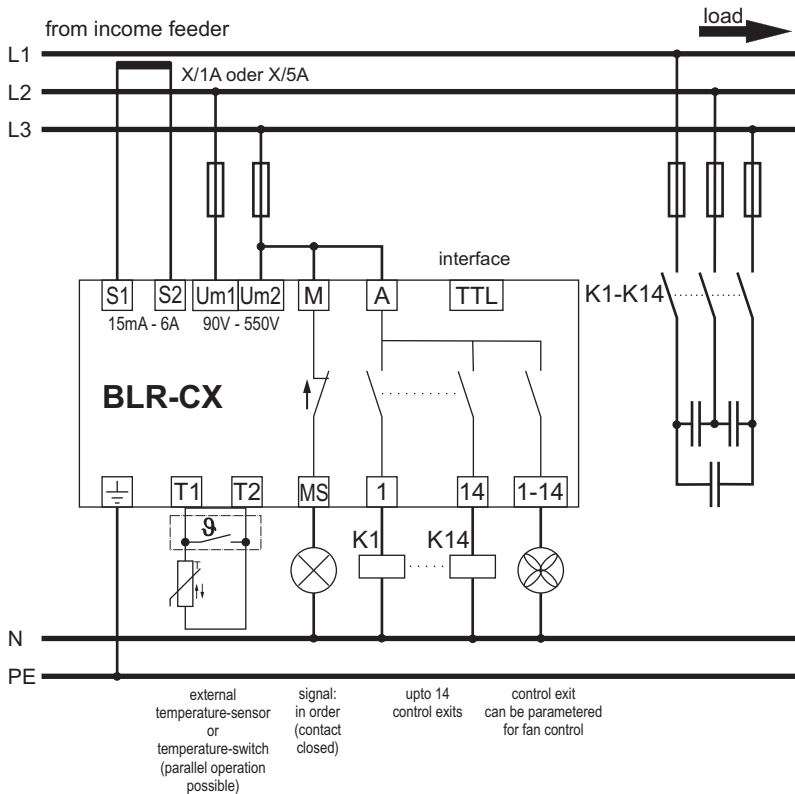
from income feeder

load

L1

L2

L3

X/1A oder X/5A

interface

S1 S2 Um1 Um2 M A TTL

15mA - 6A 90V - 550V

K1-K14

BLR-CX

T1 T2 MS 1 14 1-14

$\vartheta$

K1 K14

N

PE

external temperature-sensor or temperature-switch (parallel operation possible)

signal: in order (contact closed)

upto 14 control exits

control exit can be parametered for fan control